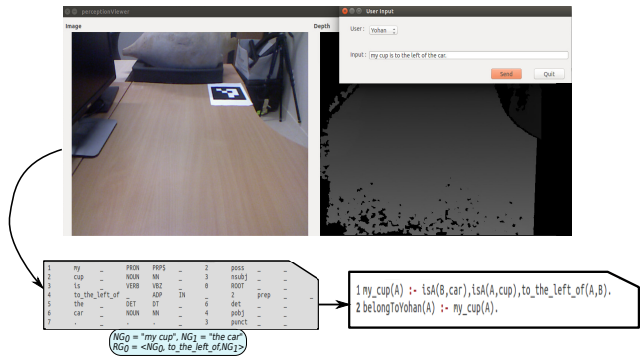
perceptionViewer

Image

Depth

User Input

User: Yohan

Input: my cup is to the left of the car.

Send

Quit

| 1 | my | _ | PRON | PRP$ | _ | 2 | poss | _ | _ |
|---|---|---|---|---|---|---|---|---|---|
| 2 | cup | _ | NOUN | NN | _ | 3 | nsubj | _ | _ |
| 3 | is | _ | VERB | VBZ | _ | 0 | ROOT | _ | _ |
| 4 | to_the_left_of | _ | ADP | IN | _ | 2 | prep | _ | _ |
| 5 | the | _ | DET | DT | _ | 6 | det | _ | _ |
| 6 | car | _ | NOUN | NN | _ | 4 | pobj | _ | _ |
| 7 | . | _ | . | . | _ | 3 | punct | _ | _ |

$NG_0$ = "my cup", $NG_1$ = "the car"
$RG_0$ = <$NG_0$, to_the_left_of, $NG_1$>

1 my_cup(A) :- isA(B,car),isA(A,cup),to_the_left_of(A,B).
2 belongToYohan(A) :- my_cup(A).